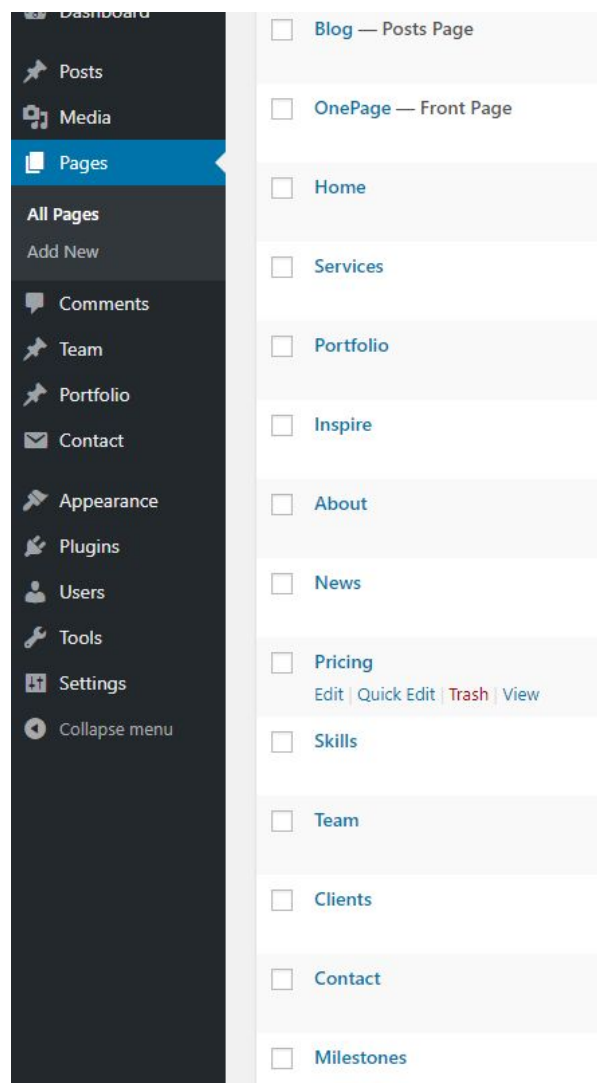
Dashboard
Posts
Media
Pages
All Pages
Add New
Comments
Team
Portfolio
Contact
Appearance
Plugins
Users
Tools
Settings
Collapse menu

Blog — Posts Page
OnePage — Front Page
Home
Services
Portfolio
Inspire
About
News
Pricing
Edit | Quick Edit | Trash | View
Skills
Team
Clients
Contact
Milestones